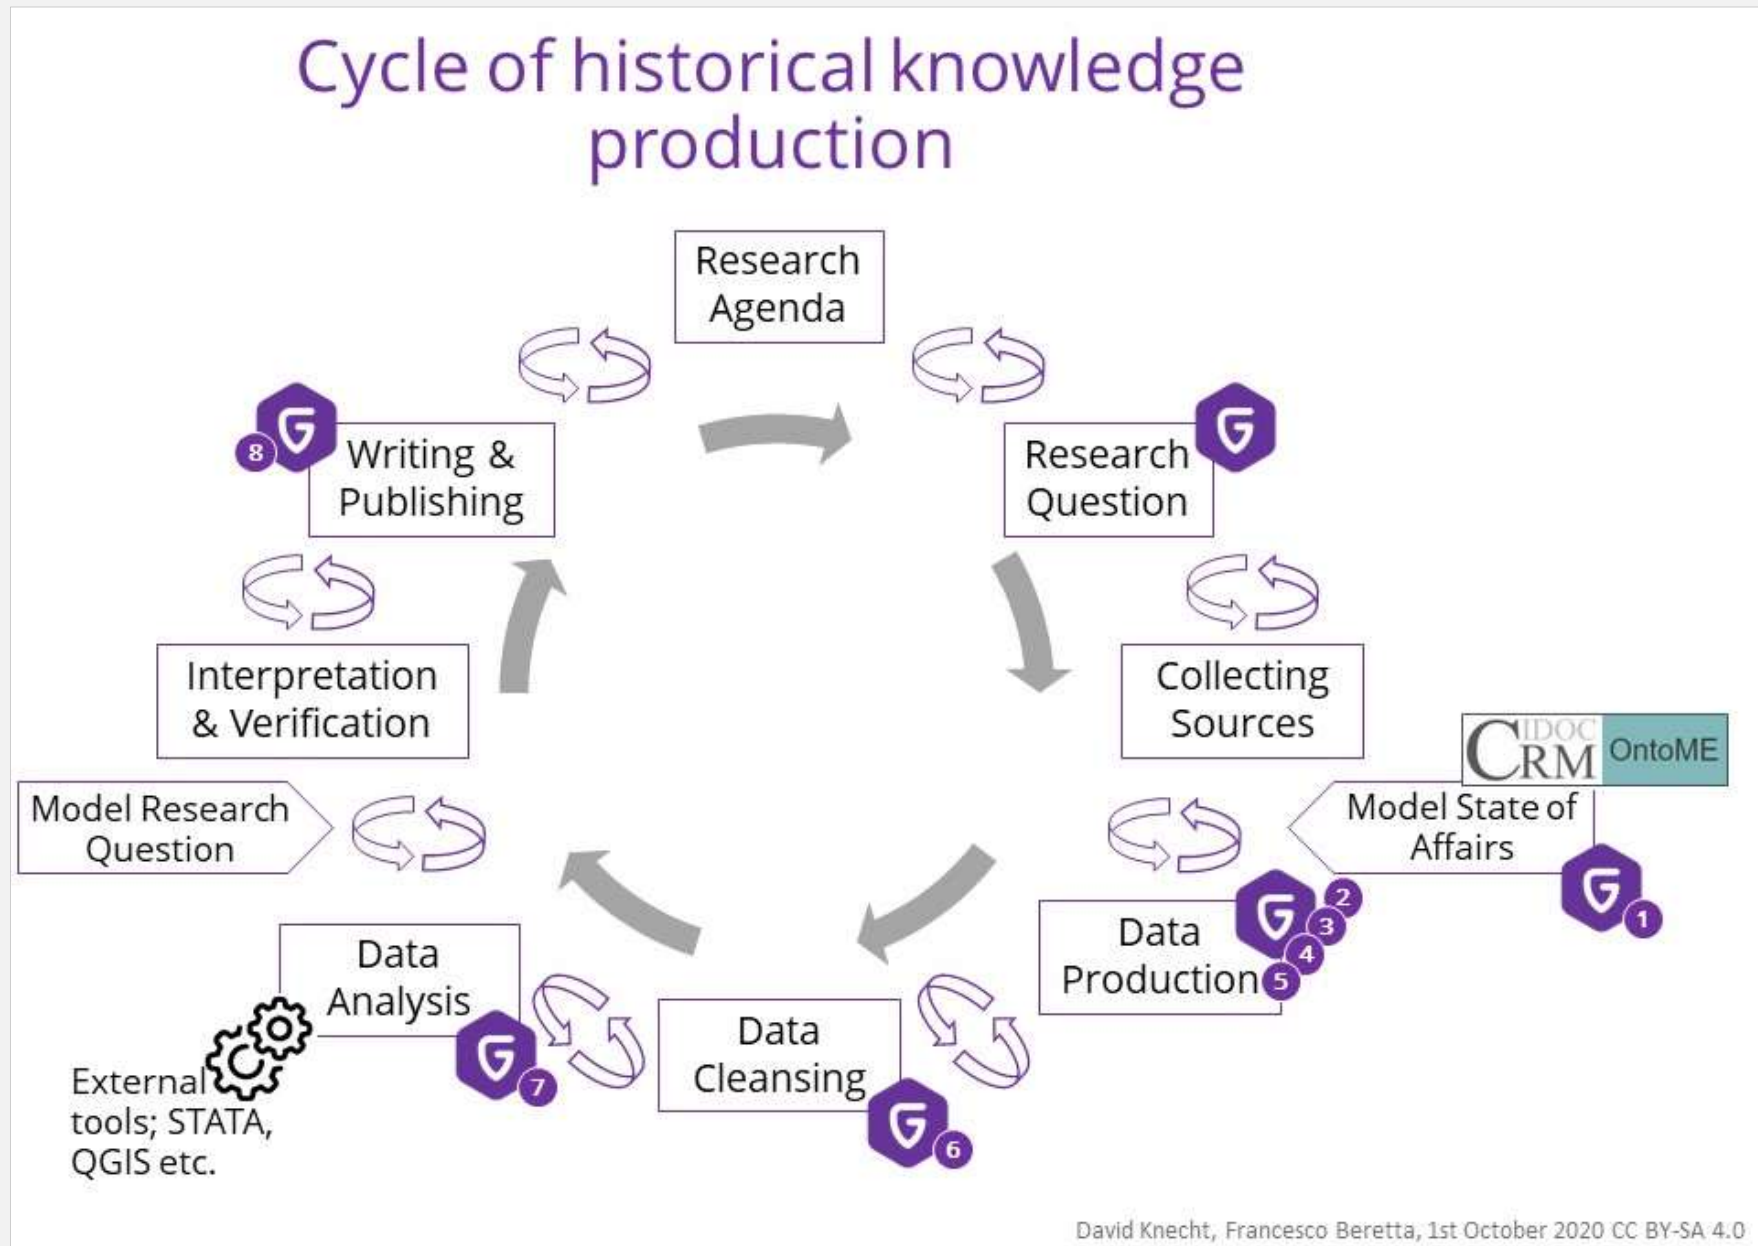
Cycle of historical knowledge production

Research Agenda

Research Question

Collecting Sources

CIDOC CRM OntoME

Model State of Affairs

1

Data Production

2

3

4

5

Data Cleansing

6

Data Analysis

7

External tools; STATA, QGIS etc.

Model Research Question

Interpretation & Verification

Writing & Publishing

8

David Knecht, Francesco Beretta, 1st October 2020 CC BY-SA 4.0